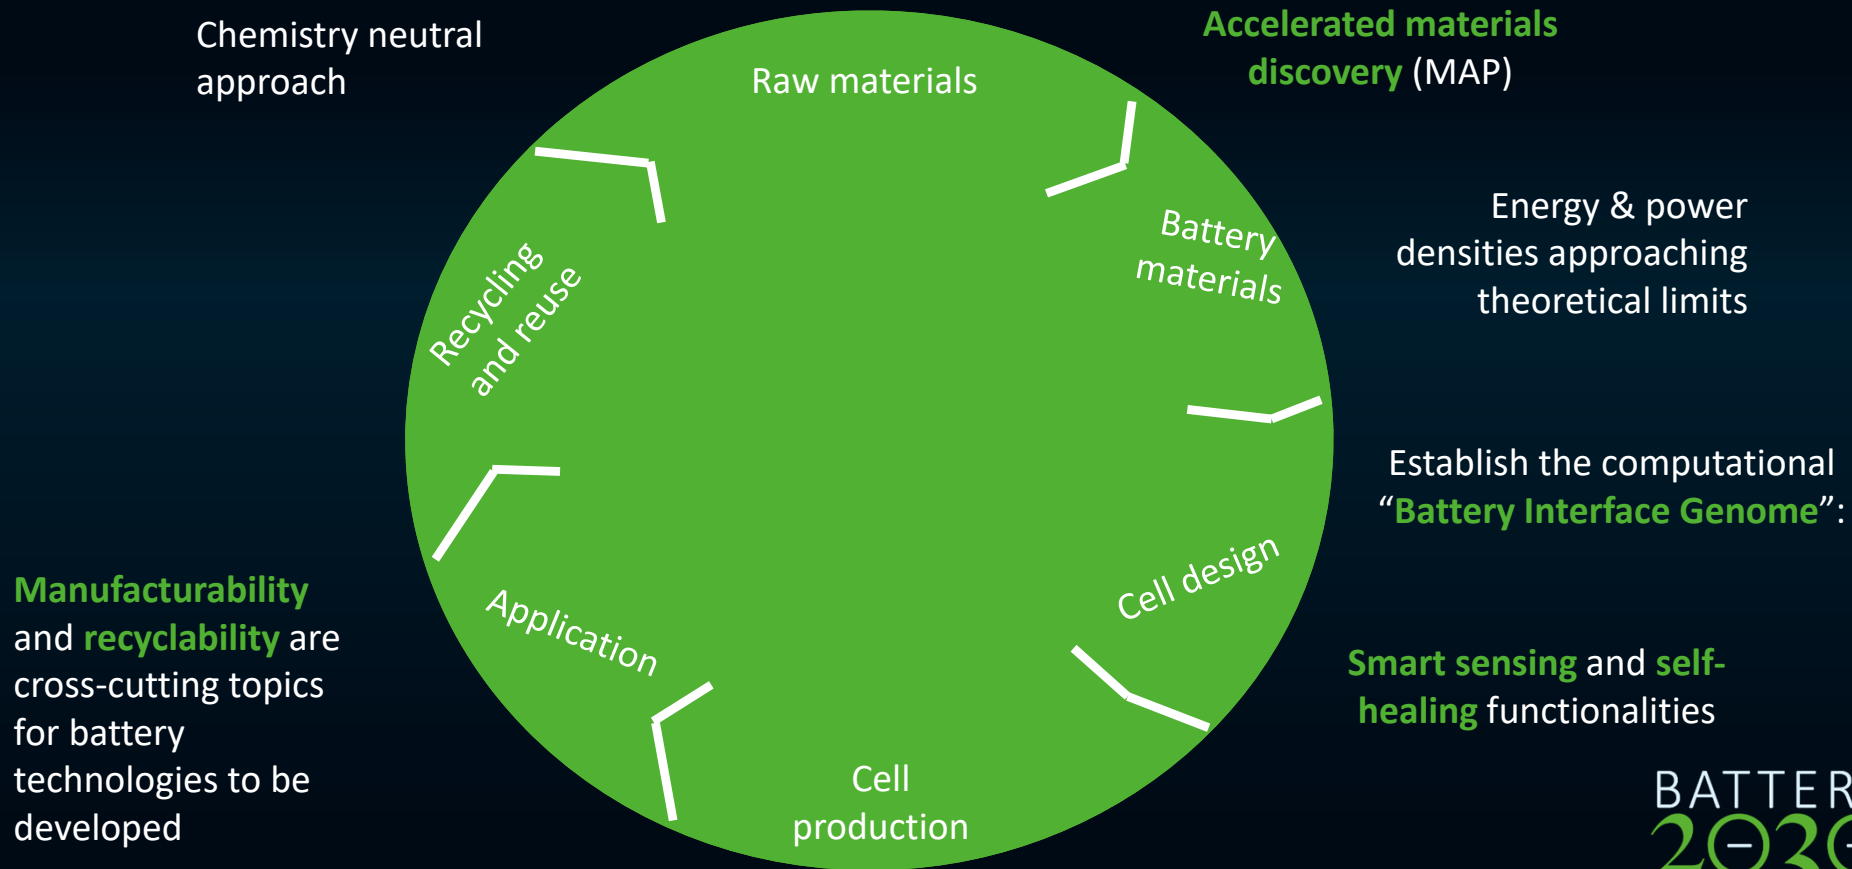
Chemistry neutral approach

Accelerated materials discovery (MAP)

Raw materials

Battery materials

Cell design

Cell production

Application

Recycling and reuse

Energy & power densities approaching theoretical limits

Establish the computational "Battery Interface Genome":

Smart sensing and self-healing functionalities

Manufacturability and recyclability are cross-cutting topics for battery technologies to be developed

BATTER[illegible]
203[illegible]